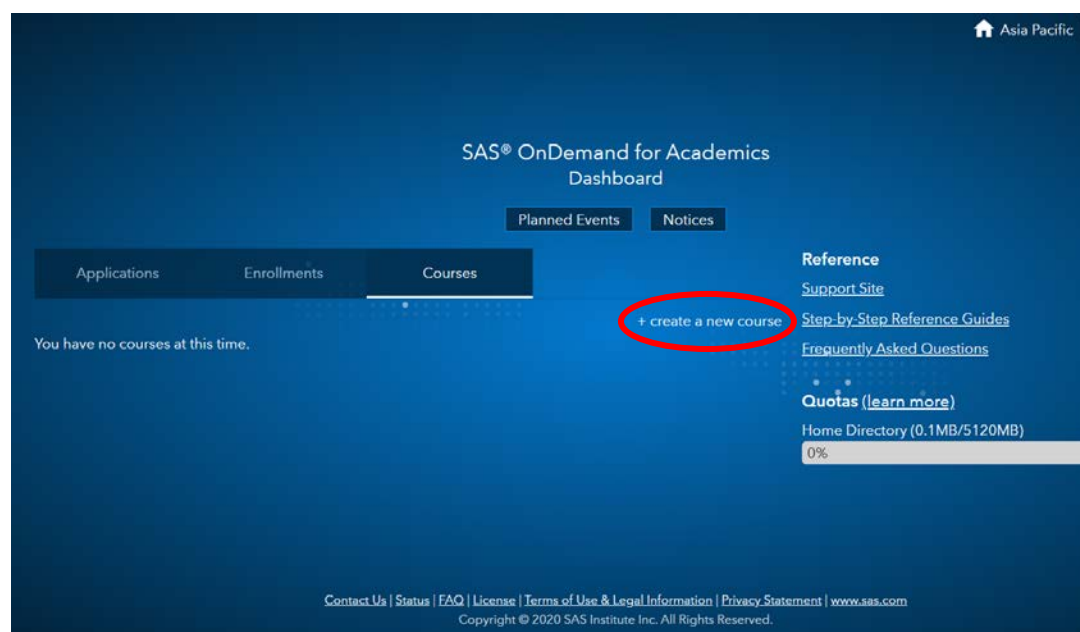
Asia Pacific

SAS® OnDemand for Academics
Dashboard

Planned Events Notices

Applications Enrollments Courses

+ create a new course

You have no courses at this time.

Reference
Support Site
Step-by-Step Reference Guides
Frequently Asked Questions

Quotas (learn more)
Home Directory (0.1MB/5120MB)
0%

Contact Us | Status | FAQ | License | Terms of Use & Legal Information | Privacy Statement | www.sas.com
Copyright © 2020 SAS Institute Inc. All Rights Reserved.